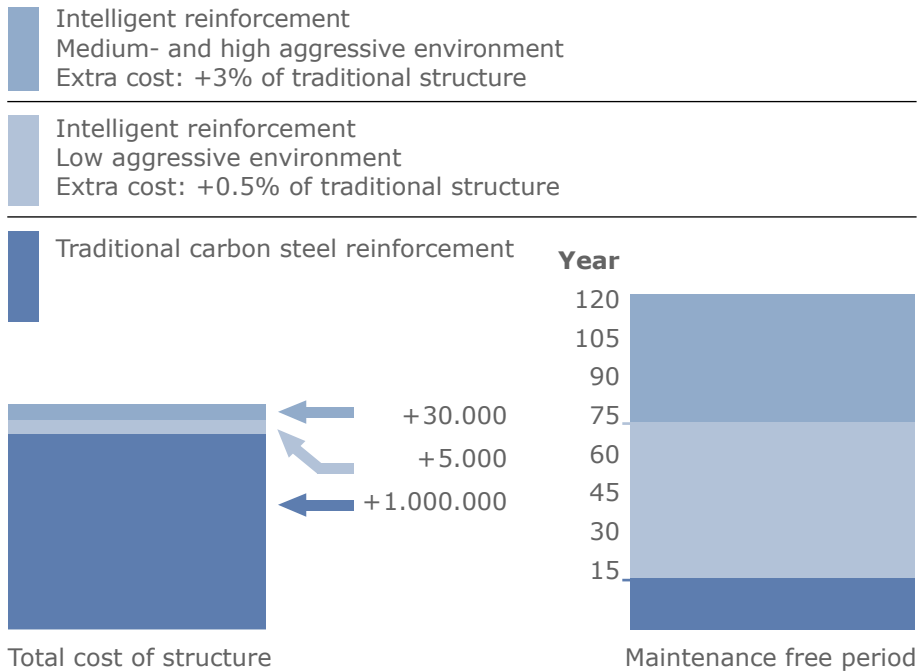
Intelligent reinforcement
Medium- and high aggressive environment
Extra cost: +3% of traditional structure

Intelligent reinforcement
Low aggressive environment
Extra cost: +0.5% of traditional structure

Traditional carbon steel reinforcement

Year

120
105
90
75
60
45
30
15

+30.000
+5.000
+1.000.000

Total cost of structure

Maintenance free period